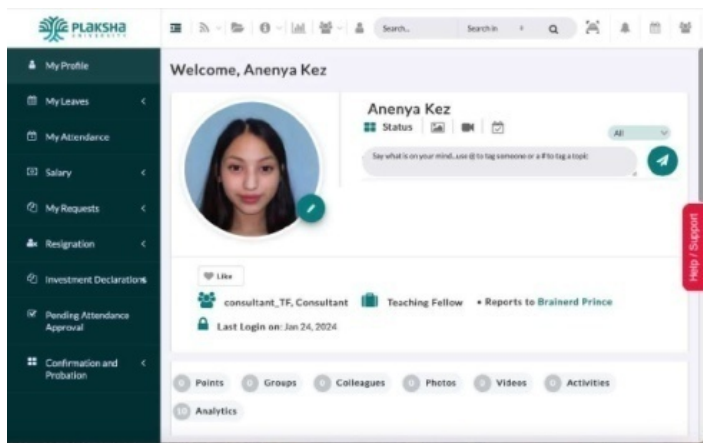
PLAKSHA UNIVERSITY

Search...
Search in
My Profile
My Leaves
My Attendance
Salary
My Requests
Resignation
Investment Declarations
Pending Attendance Approval
Confirmation and Probation

Welcome, Anenya Kez

Anenya Kez
Status
All
Say what is on your mind...use @ to tag someone or a # to tag a topic

Help / Support

Like
consultant_TF, Consultant
Teaching Fellow
• Reports to Brainerd Prince
Last Login on: Jan 24, 2024

0 Points
0 Groups
0 Colleagues
0 Photos
0 Videos
0 Activities
10 Analytics